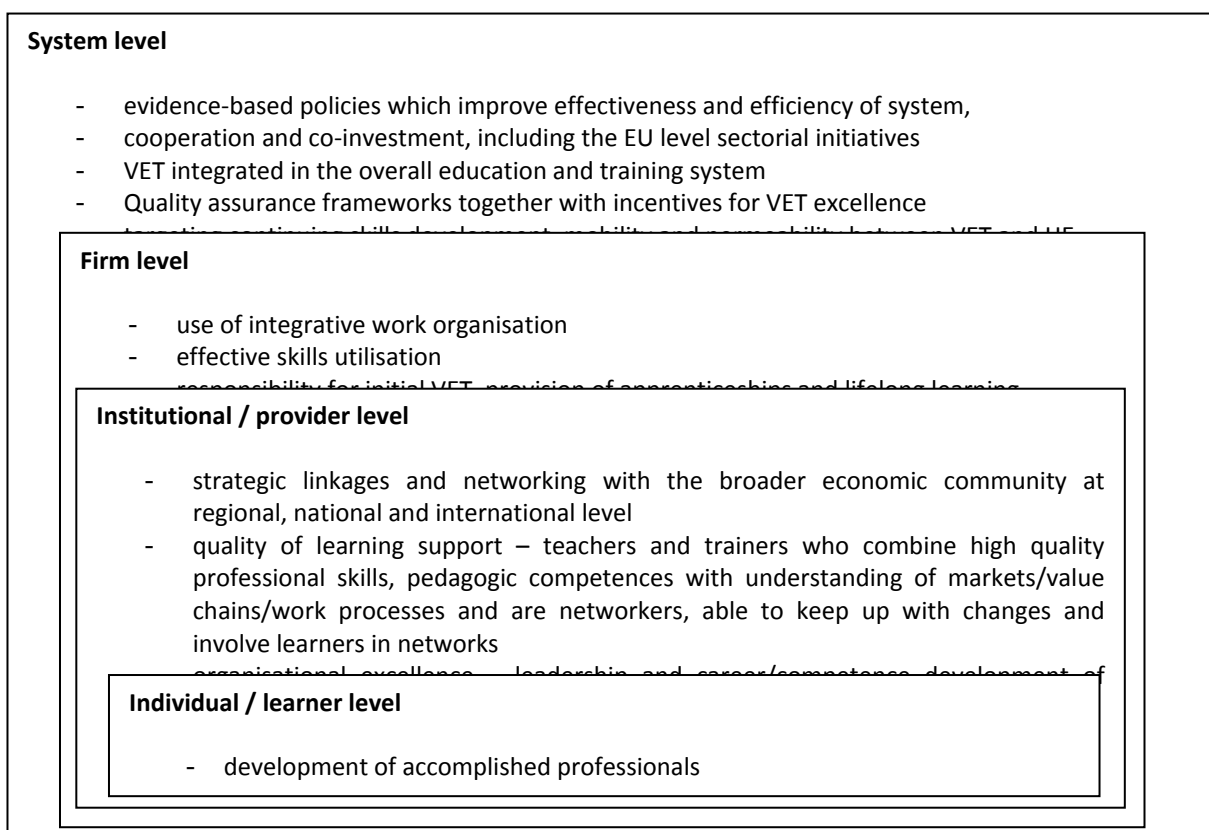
System level

- evidence-based policies which improve effectiveness and efficiency of system,
- cooperation and co-investment, including the EU level sectorial initiatives
- VET integrated in the overall education and training system
- Quality assurance frameworks together with incentives for VET excellence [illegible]

Firm level

- use of integrative work organisation
- effective skills utilisation
- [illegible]

Institutional / provider level

- strategic linkages and networking with the broader economic community at regional, national and international level
- quality of learning support – teachers and trainers who combine high quality professional skills, pedagogic competences with understanding of markets/value chains/work processes and are networkers, able to keep up with changes and involve learners in networks
- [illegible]

Individual / learner level

- development of accomplished professionals